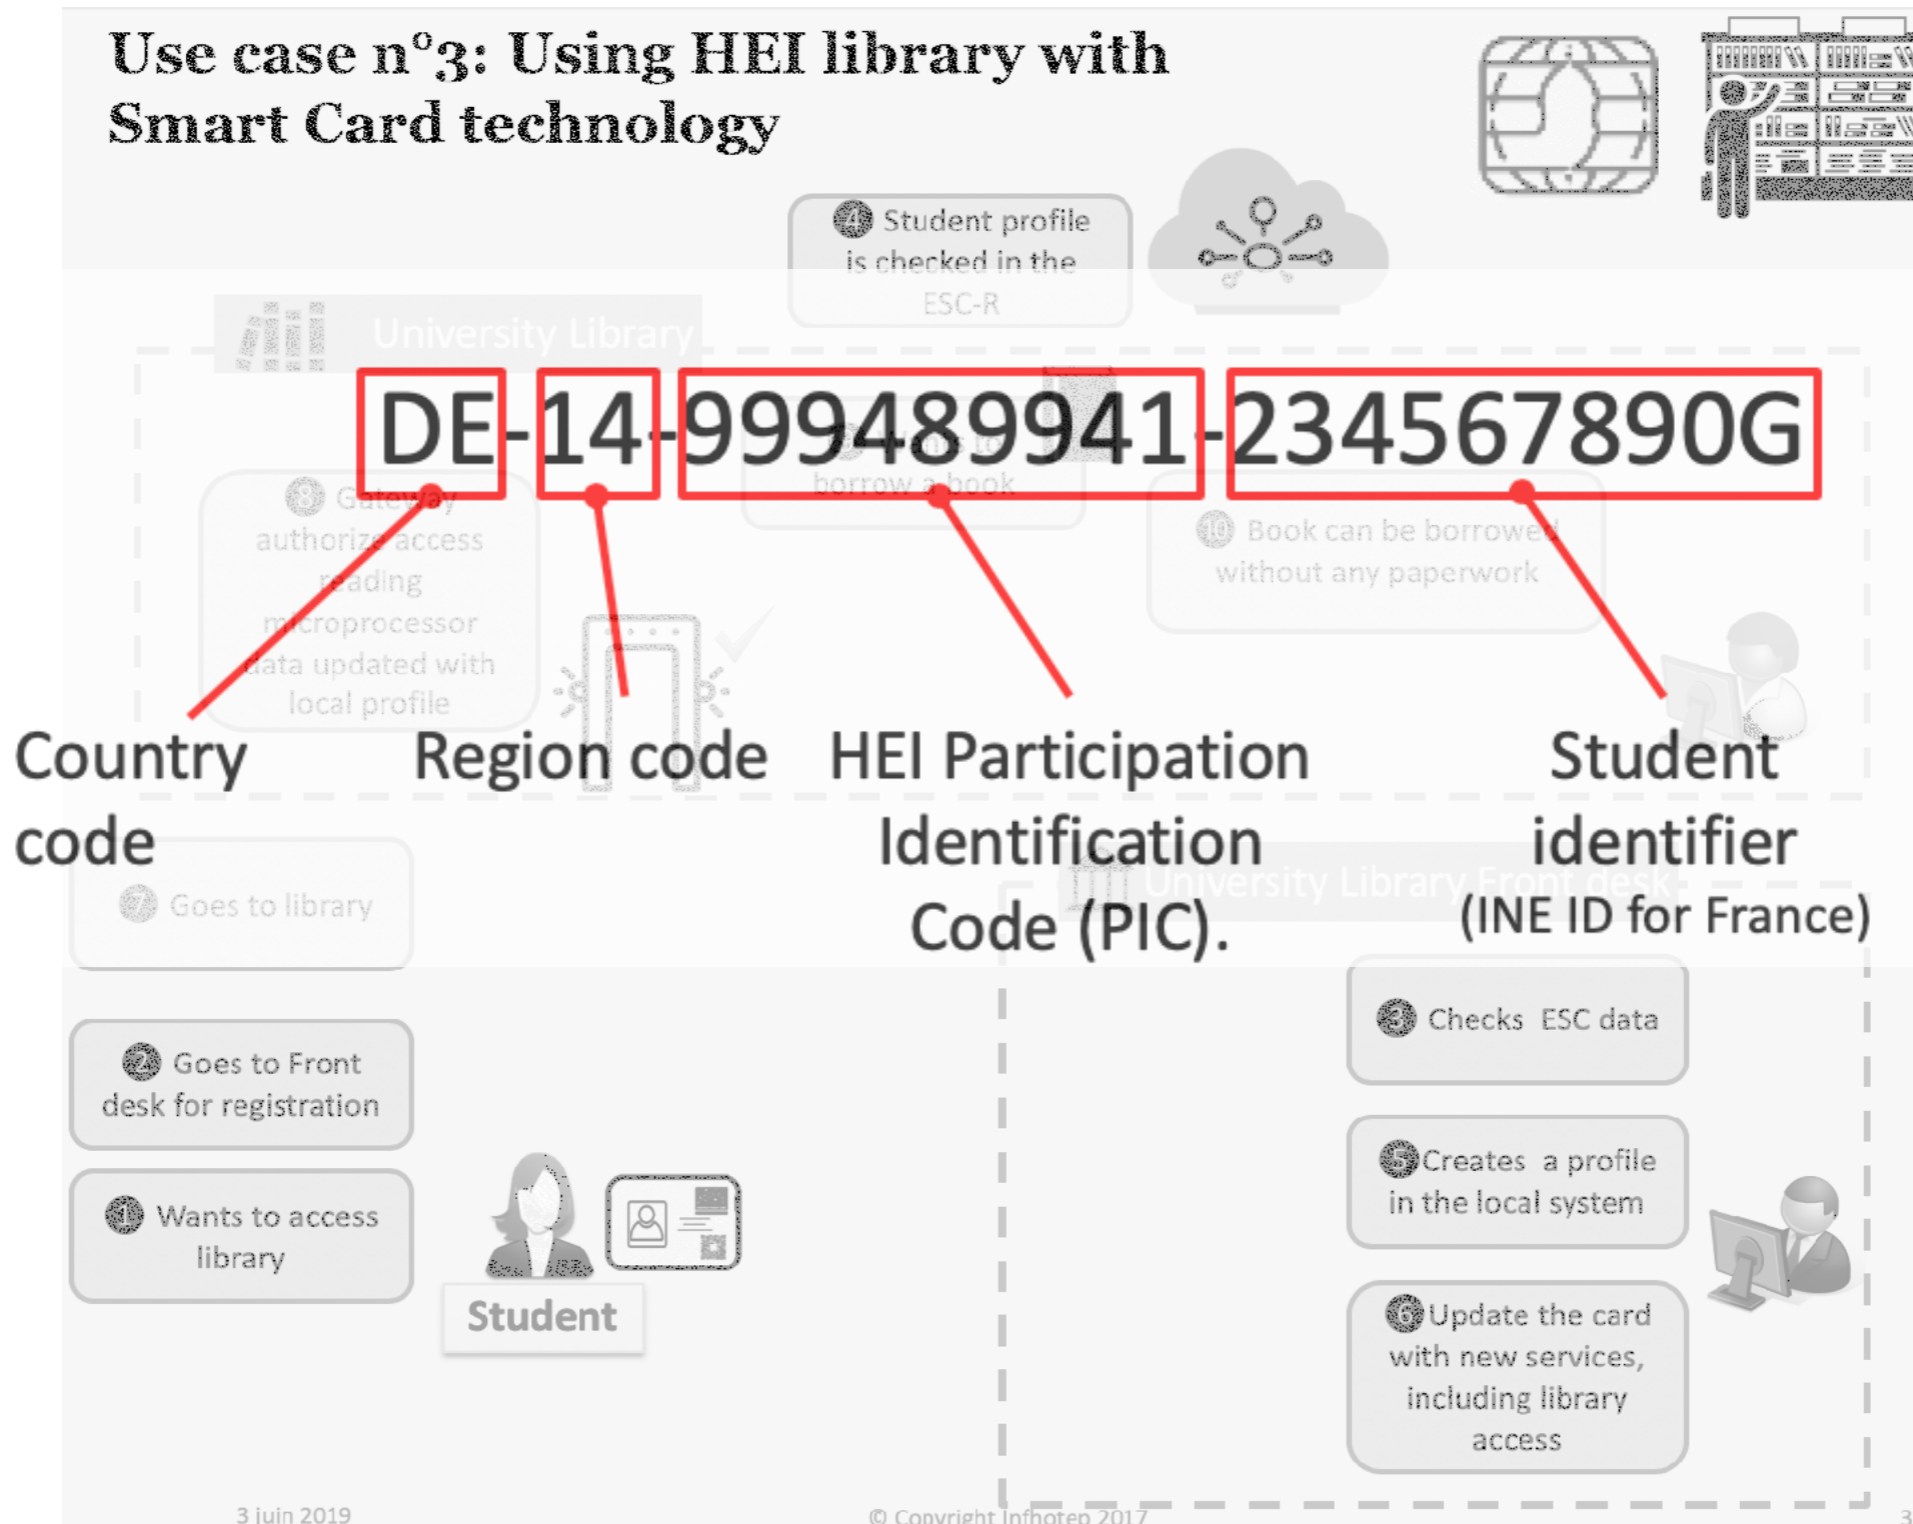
Use case n°3: Using HEI library with Smart Card technology

4 Student profile is checked in the ESC-R

University Library

DE-14-999489941-234567890G

borrow a book

8 Gateway authorize access reading microprocessor data updated with local profile

10 Book can be borrowed without any paperwork

Country code

Region code

HEI Participation Identification Code (PIC).

Student identifier (INE ID for France)

7 Goes to library

University Library Front desk

3 Checks ESC data

2 Goes to Front desk for registration

5 Creates a profile in the local system

1 Wants to access library

Student

6 Update the card with new services, including library access

3 juin 2019

© Copyright Infhotep 2017

3